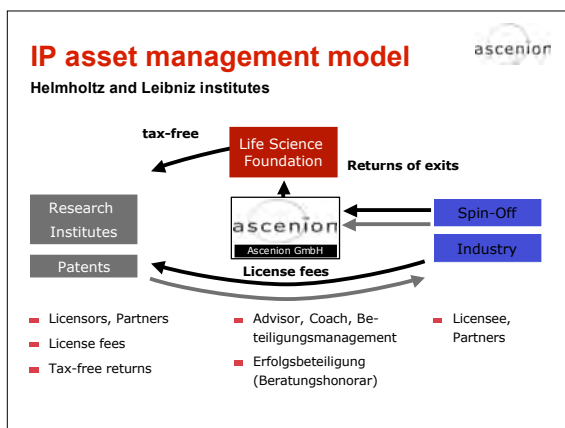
IP asset management model

ascenion

Helmholtz and Leibniz institutes

tax-free

Life Science Foundation

Returns of exits

Research Institutes

ascenion

Ascenion GmbH

Spin-Off

Industry

Patents

License fees

Licensors, Partners

License fees

Tax-free returns

Advisor, Coach, Beteiligungsmanagement

Erfolgsbeteiligung (Beratungshonorar)

Licensee, Partners